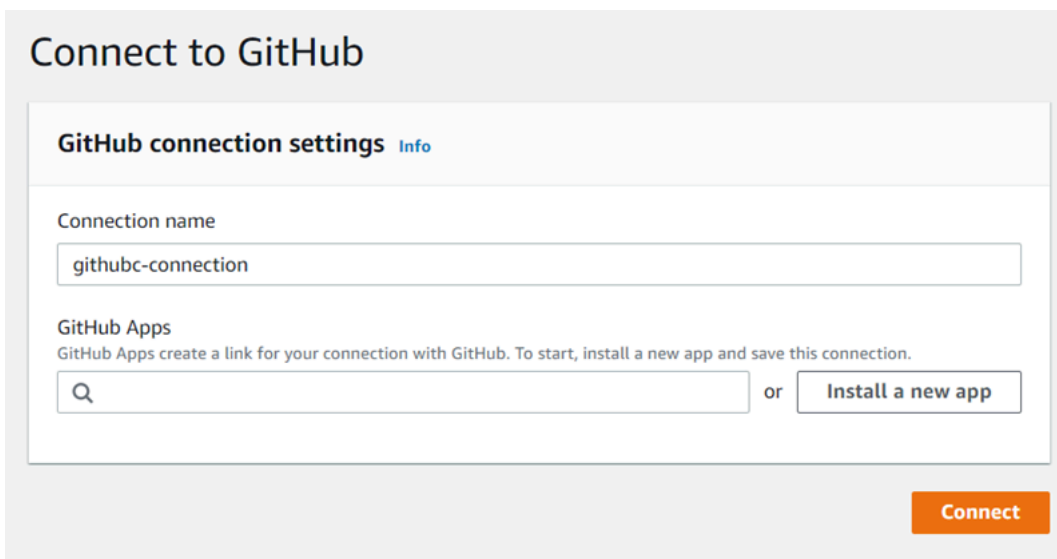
Connect to GitHub

GitHub connection settings Info

Connection name

githubc-connection

GitHub Apps
GitHub Apps create a link for your connection with GitHub. To start, install a new app and save this connection.

or Install a new app

Connect